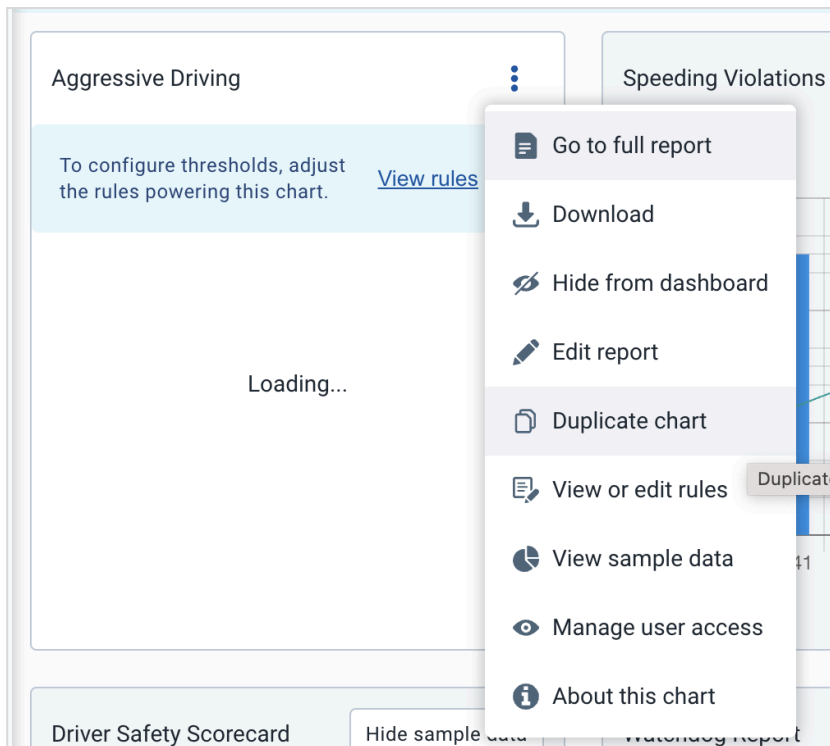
Aggressive Driving

To configure thresholds, adjust the rules powering this chart.

View rules

Loading...

Speeding Violations

Go to full report
Download
Hide from dashboard
Edit report
Duplicate chart
View or edit rules
View sample data
Manage user access
About this chart

Duplicat

41

Driver Safety Scorecard

Hide sample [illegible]

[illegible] Report